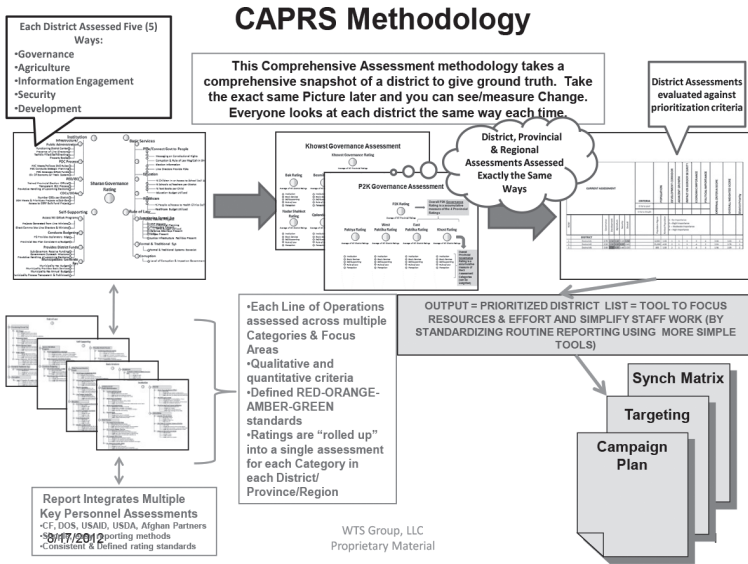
CAPRS Methodology

Each District Assessed Five (5) Ways:
•Governance
•Agriculture
•Information Engagement
•Security
•Development

This Comprehensive Assessment methodology takes a comprehensive snapshot of a district to give ground truth. Take the exact same Picture later and you can see/measure Change. Everyone looks at each district the same way each time.

District Assessments evaluated against prioritization criteria

Sharan Governance Rating

Khowst Governance Assessment

P2K Governance Assessment

District, Provincial & Regional Assessments Assessed Exactly the Same Ways

OUTPUT = PRIORITIZED DISTRICT LIST = TOOL TO FOCUS RESOURCES & EFFORT AND SIMPLIFY STAFF WORK (BY STANDARDIZING ROUTINE REPORTING USING MORE SIMPLE TOOLS)

•Each Line of Operations assessed across multiple Categories & Focus Areas
•Qualitative and quantitative criteria
•Defined RED-ORANGE-AMBER-GREEN standards
•Ratings are "rolled up" into a single assessment for each Category in each District/ Province/Region

Synch Matrix
Targeting
Campaign Plan

Report Integrates Multiple Key Personnel Assessments
•CF, DOS, USAID, USDA, Afghan Partners
•S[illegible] reporting methods
•Consistent & Defined rating standards

8/17/2012

WTS Group, LLC
Proprietary Material